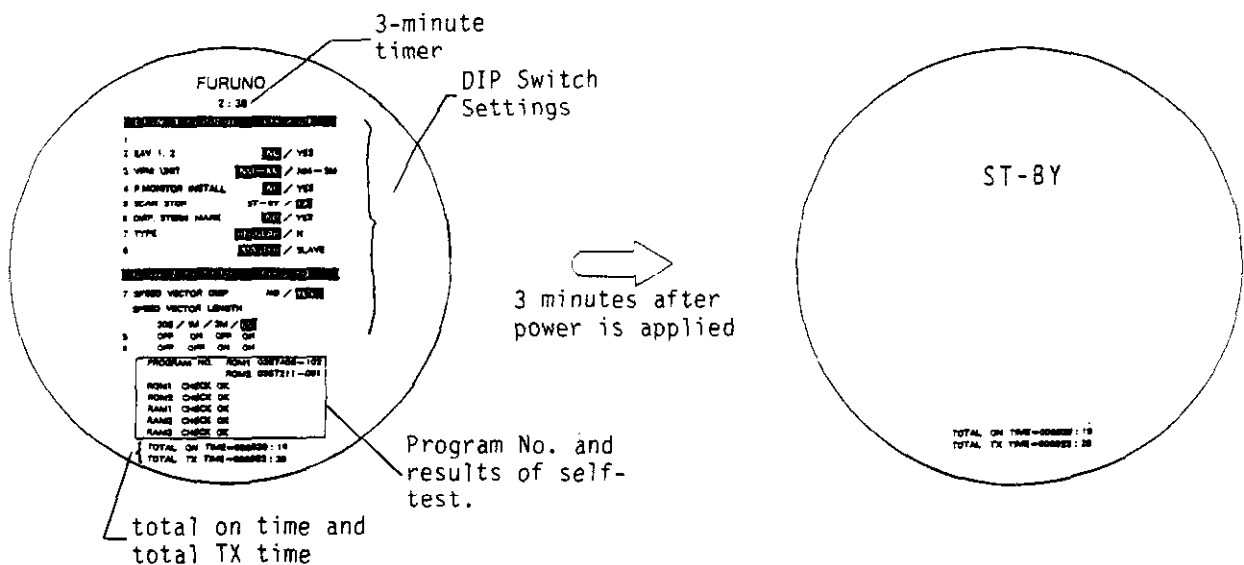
3-minute timer

FURUNO
2 : 38

DIP Switch Settings

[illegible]

1
2 EAV 1, 2 NO / YES
3 VRM UNIT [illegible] / NM-SM
4 P MONITOR INSTALL NO / YES
5 SCAN STOP ST-BY / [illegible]
6 DISP. STERN MARK NO / YES
7 TYPE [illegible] / N
8 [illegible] / SLAVE

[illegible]

7 SPEED VECTOR DISP NO / YES
SPEED VECTOR LENGTH
30S / 1M / 3M / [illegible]
5 OFF ON OFF ON
6 OFF OFF ON ON

PROGRAM NO. ROM1 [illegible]
ROM2 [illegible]
ROM1 CHECK OK
ROM2 CHECK OK
RAM1 CHECK OK
RAM2 CHECK OK
RAM3 CHECK OK
TOTAL ON TIME=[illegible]:19
TOTAL TX TIME=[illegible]:38

Program No. and results of self-test.

total on time and total TX time

3 minutes after power is applied

ST-BY

TOTAL ON TIME=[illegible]:19
TOTAL TX TIME=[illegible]:38